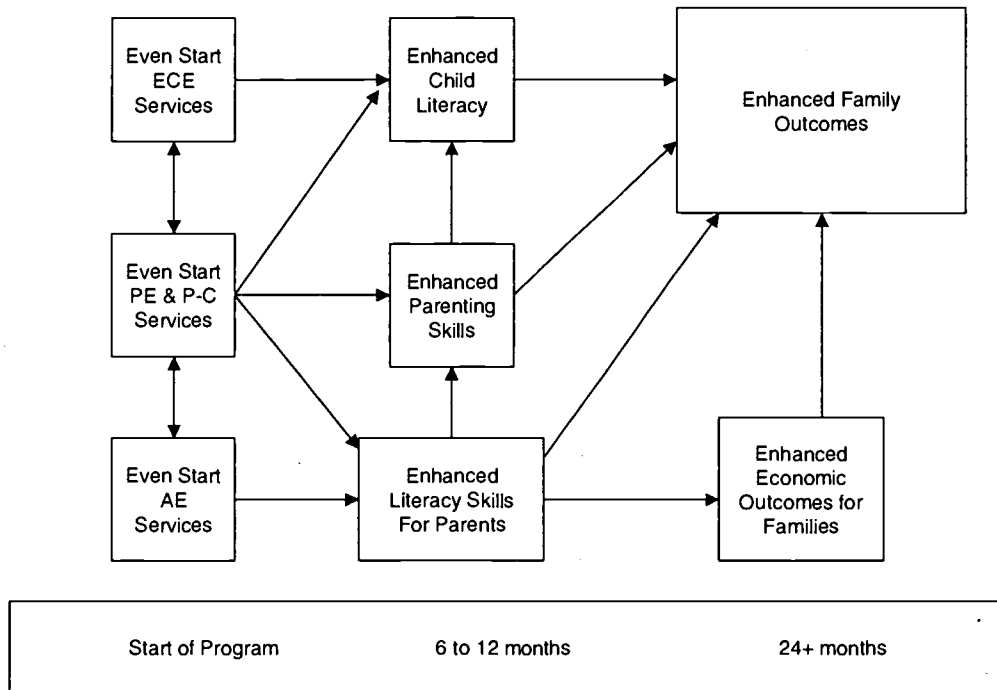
Even Start ECE Services

Enhanced Child Literacy

Enhanced Family Outcomes

Even Start PE & P-C Services

Enhanced Parenting Skills

Even Start AE Services

Enhanced Literacy Skills For Parents

Enhanced Economic Outcomes for Families

Start of Program

6 to 12 months

24+ months